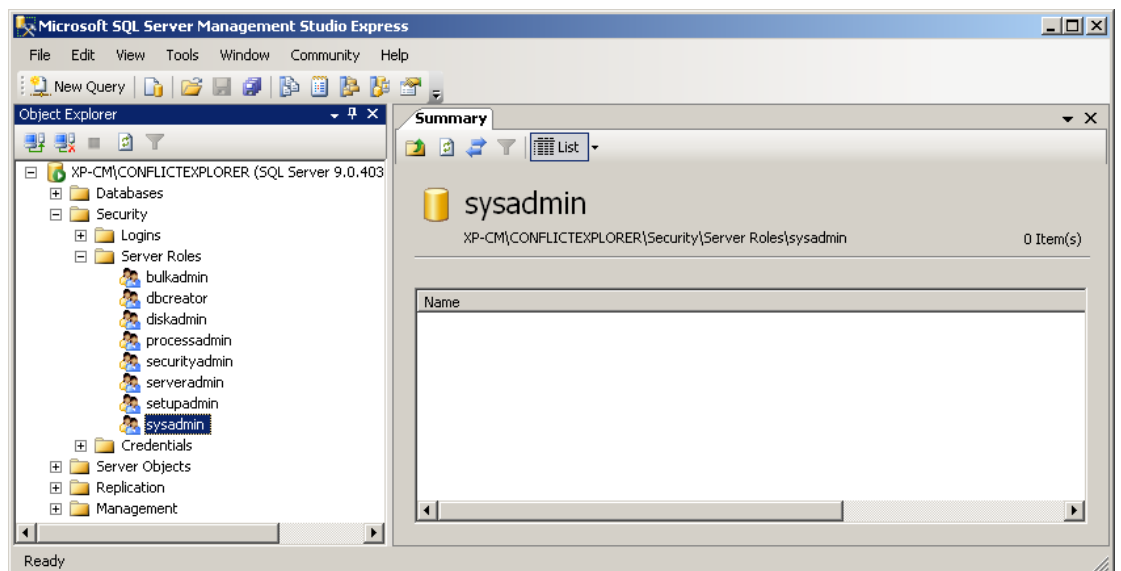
Microsoft SQL Server Management Studio Express

File Edit View Tools Window Community Help

New Query

Object Explorer

XP-CM\CONFLICTEXPLORER (SQL Server 9.0.403
Databases
Security
Logins
Server Roles
bulkadmin
dbcreator
diskadmin
processadmin
securityadmin
serveradmin
setupadmin
sysadmin
Credentials
Server Objects
Replication
Management

Summary

List

sysadmin

XP-CM\CONFLICTEXPLORER\Security\Server Roles\sysadmin

0 Item(s)

Name

Ready